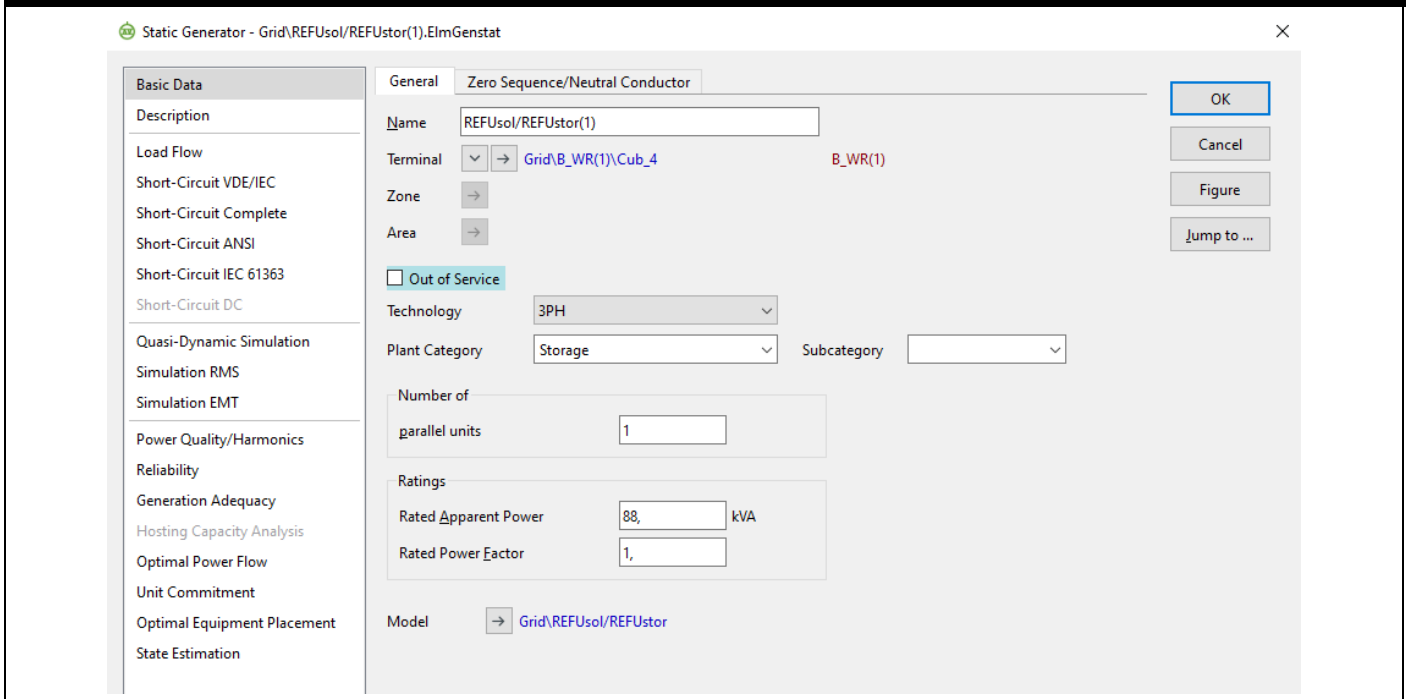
Static Generator - Grid\REFUsol/REFUstor(1).ElmGenstat
×

Basic Data
Description
Load Flow
Short-Circuit VDE/IEC
Short-Circuit Complete
Short-Circuit ANSI
Short-Circuit IEC 61363
Short-Circuit DC
Quasi-Dynamic Simulation
Simulation RMS
Simulation EMT
Power Quality/Harmonics
Reliability
Generation Adequacy
Hosting Capacity Analysis
Optimal Power Flow
Unit Commitment
Optimal Equipment Placement
State Estimation

General
Zero Sequence/Neutral Conductor

Name REFUsol/REFUstor(1)
Terminal Grid\B_WR(1)\Cub_4 B_WR(1)
Zone
Area

Out of Service
Technology 3PH
Plant Category Storage
Subcategory

Number of
parallel units 1

Ratings
Rated Apparent Power 88, kVA
Rated Power Factor 1,

Model Grid\REFUsol/REFUstor

OK
Cancel
Figure
Jump to ...